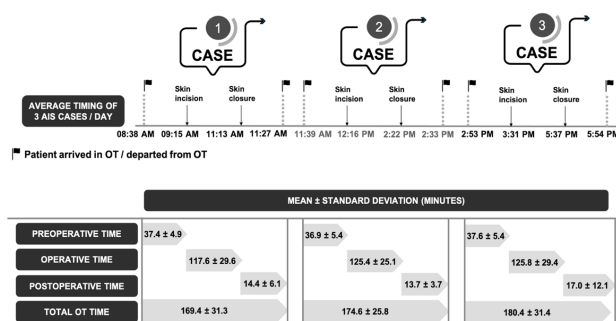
1
CASE

2
CASE

3
CASE

AVERAGE TIMING OF 3 AIS CASES / DAY

Skin incision
Skin closure
Skin incision
Skin closure
Skin incision
Skin closure

08:38 AM 09:15 AM 11:13 AM 11:27 AM 11:39 AM 12:16 PM 2:22 PM 2:33 PM 2:53 PM 3:31 PM 5:37 PM 5:54 PM

Patient arrived in OT / departed from OT

MEAN ± STANDARD DEVIATION (MINUTES)

| | | | |
|---|---|---|---|
| PREOPERATIVE TIME | 37.4 ± 4.9 | 36.9 ± 5.4 | 37.6 ± 5.4 |
| OPERATIVE TIME | 117.6 ± 29.6 | 125.4 ± 25.1 | 125.8 ± 29.4 |
| POSTOPERATIVE TIME | 14.4 ± 6.1 | 13.7 ± 3.7 | 17.0 ± 12.1 |
| TOTAL OT TIME | 169.4 ± 31.3 | 174.6 ± 25.8 | 180.4 ± 31.4 |